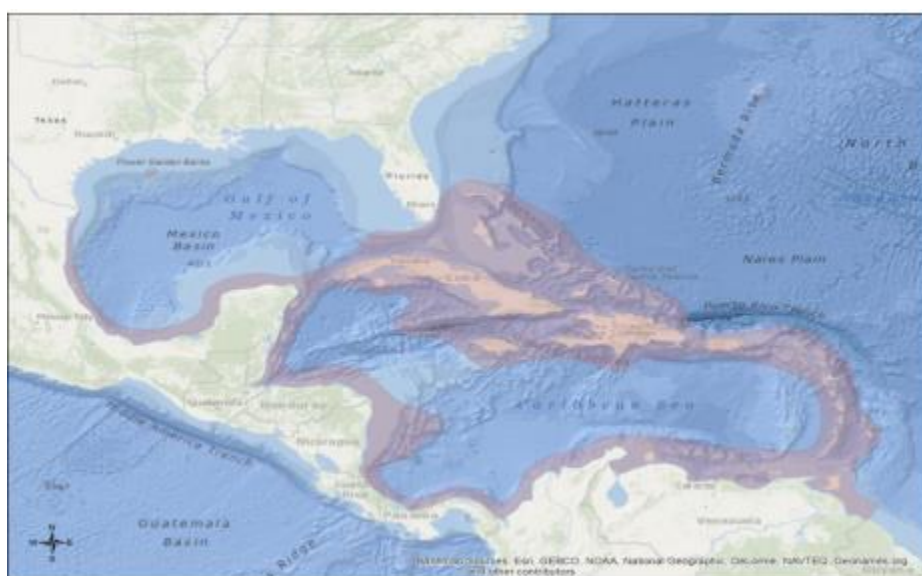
Texas

Gulf of Mexico

Mexico Basin

Florida

Hatteras Plain

Bermuda Rise

North

Nares Plain

Puerto Rico Trench

Caribbean Sea

Nicaragua

Guatemala Basin

Ridge

Venezuela

N
W E
S

Sources: Esri, GEBCO, NOAA, National Geographic, DeLorme, NAVTEQ, Geonames.org and other contributors